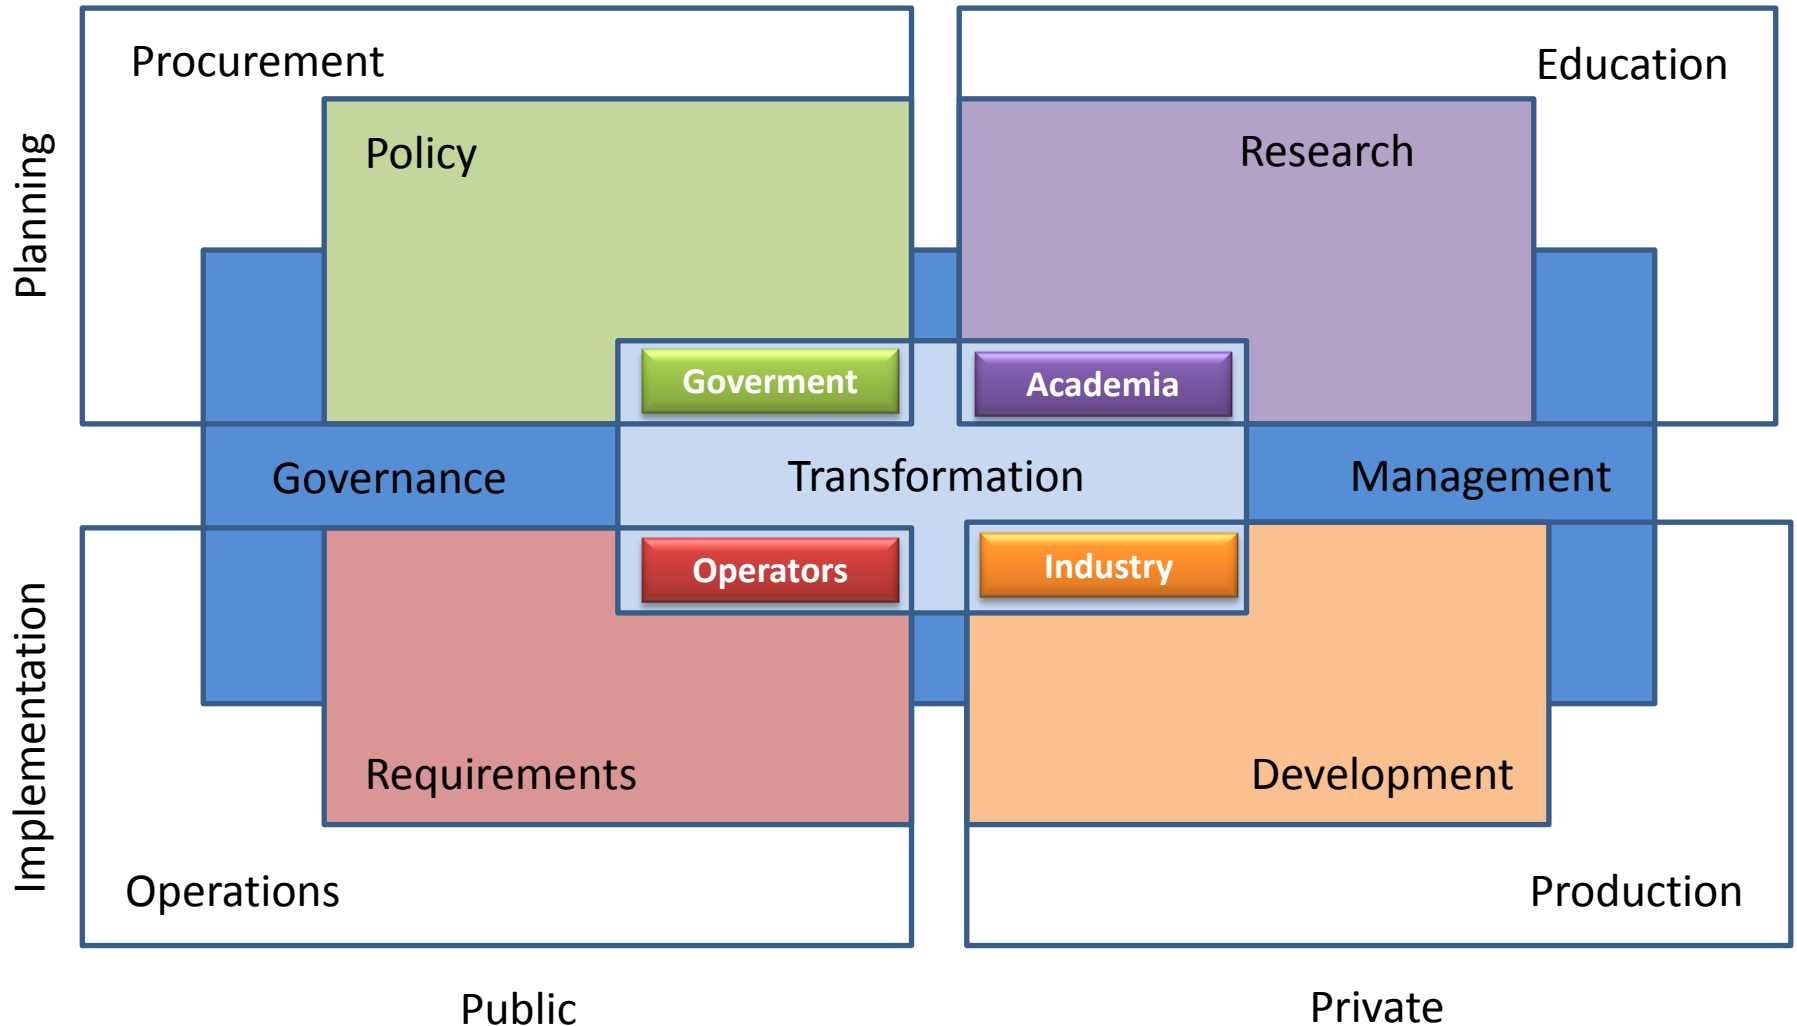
Planning

Procurement

Education

Policy

Research

Goverment

Academia

Governance

Transformation

Management

Operators

Industry

Implementation

Requirements

Development

Operations

Production

Public

Private